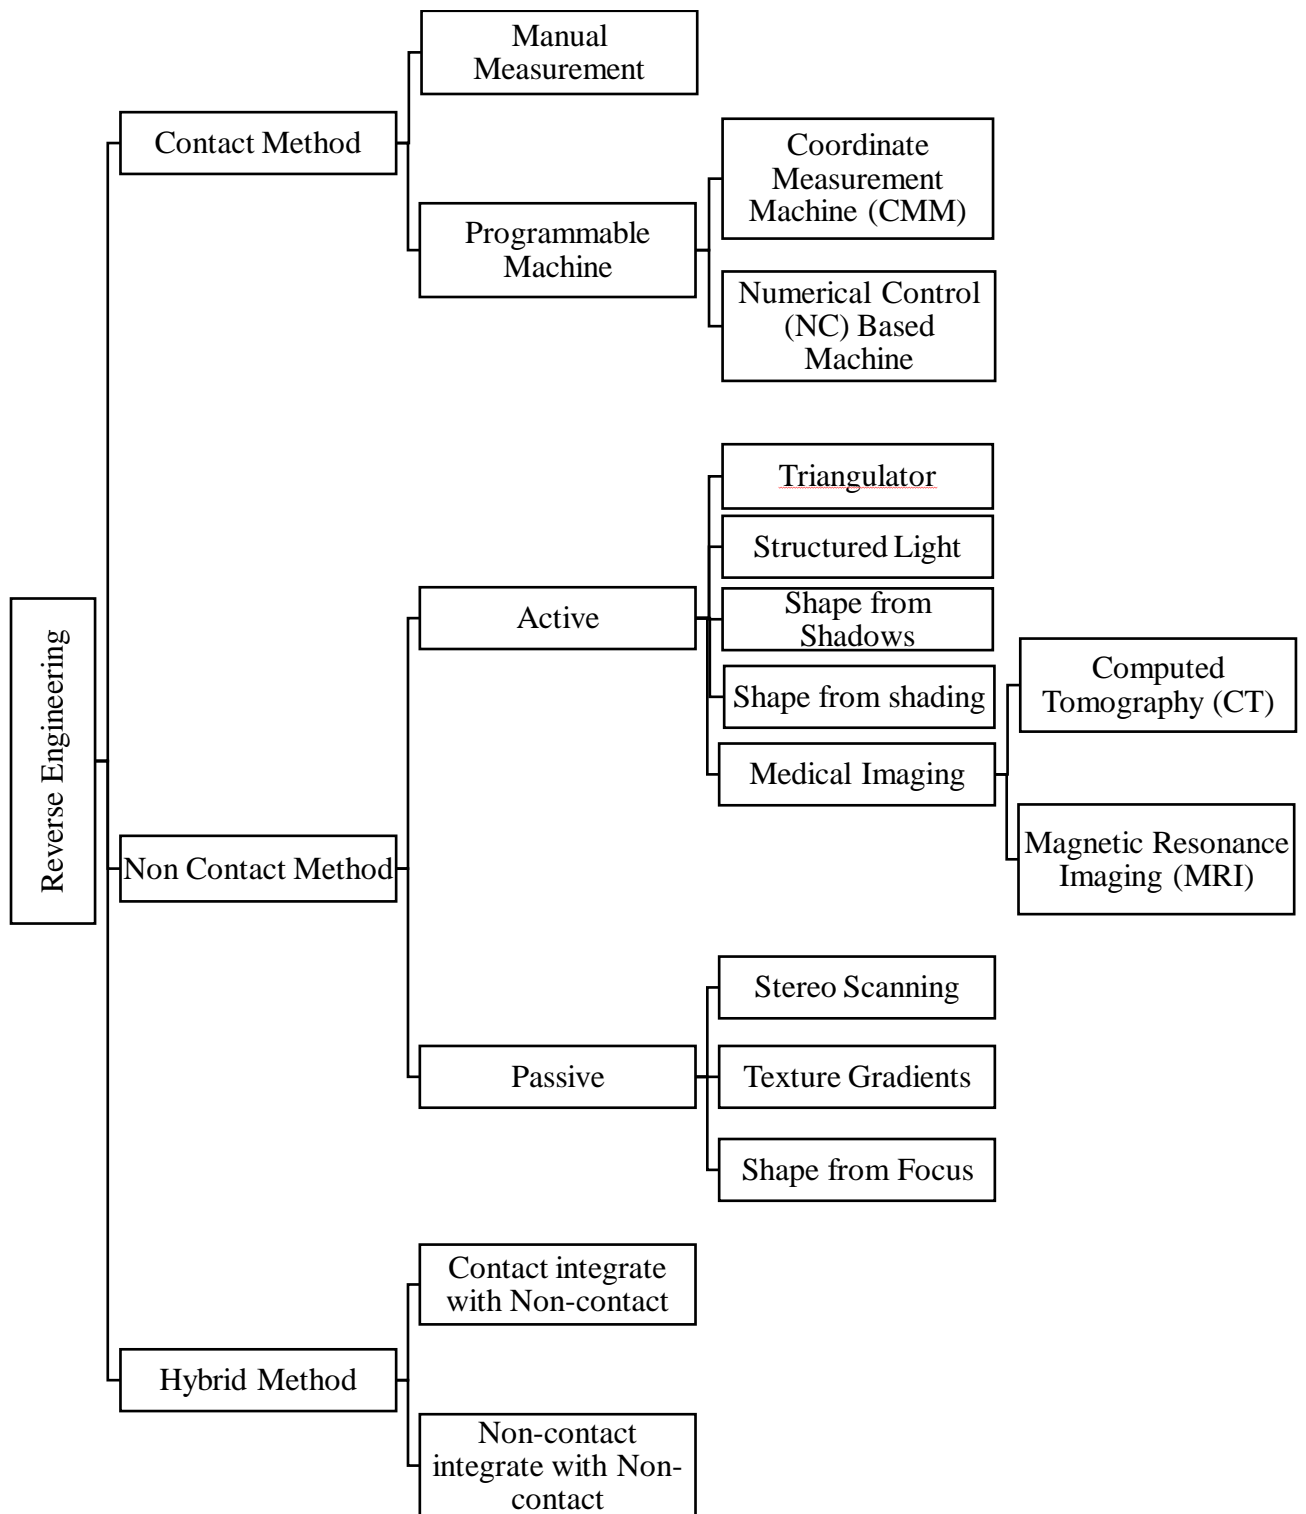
Reverse Engineering

Contact Method

Manual Measurement

Programmable Machine

Coordinate Measurement Machine (CMM)

Numerical Control (NC) Based Machine

Non Contact Method

Active

Triangulator

Structured Light

Shape from Shadows

Shape from shading

Medical Imaging

Computed Tomography (CT)

Magnetic Resonance Imaging (MRI)

Passive

Stereo Scanning

Texture Gradients

Shape from Focus

Hybrid Method

Contact integrate with Non-contact

Non-contact integrate with Non-contact